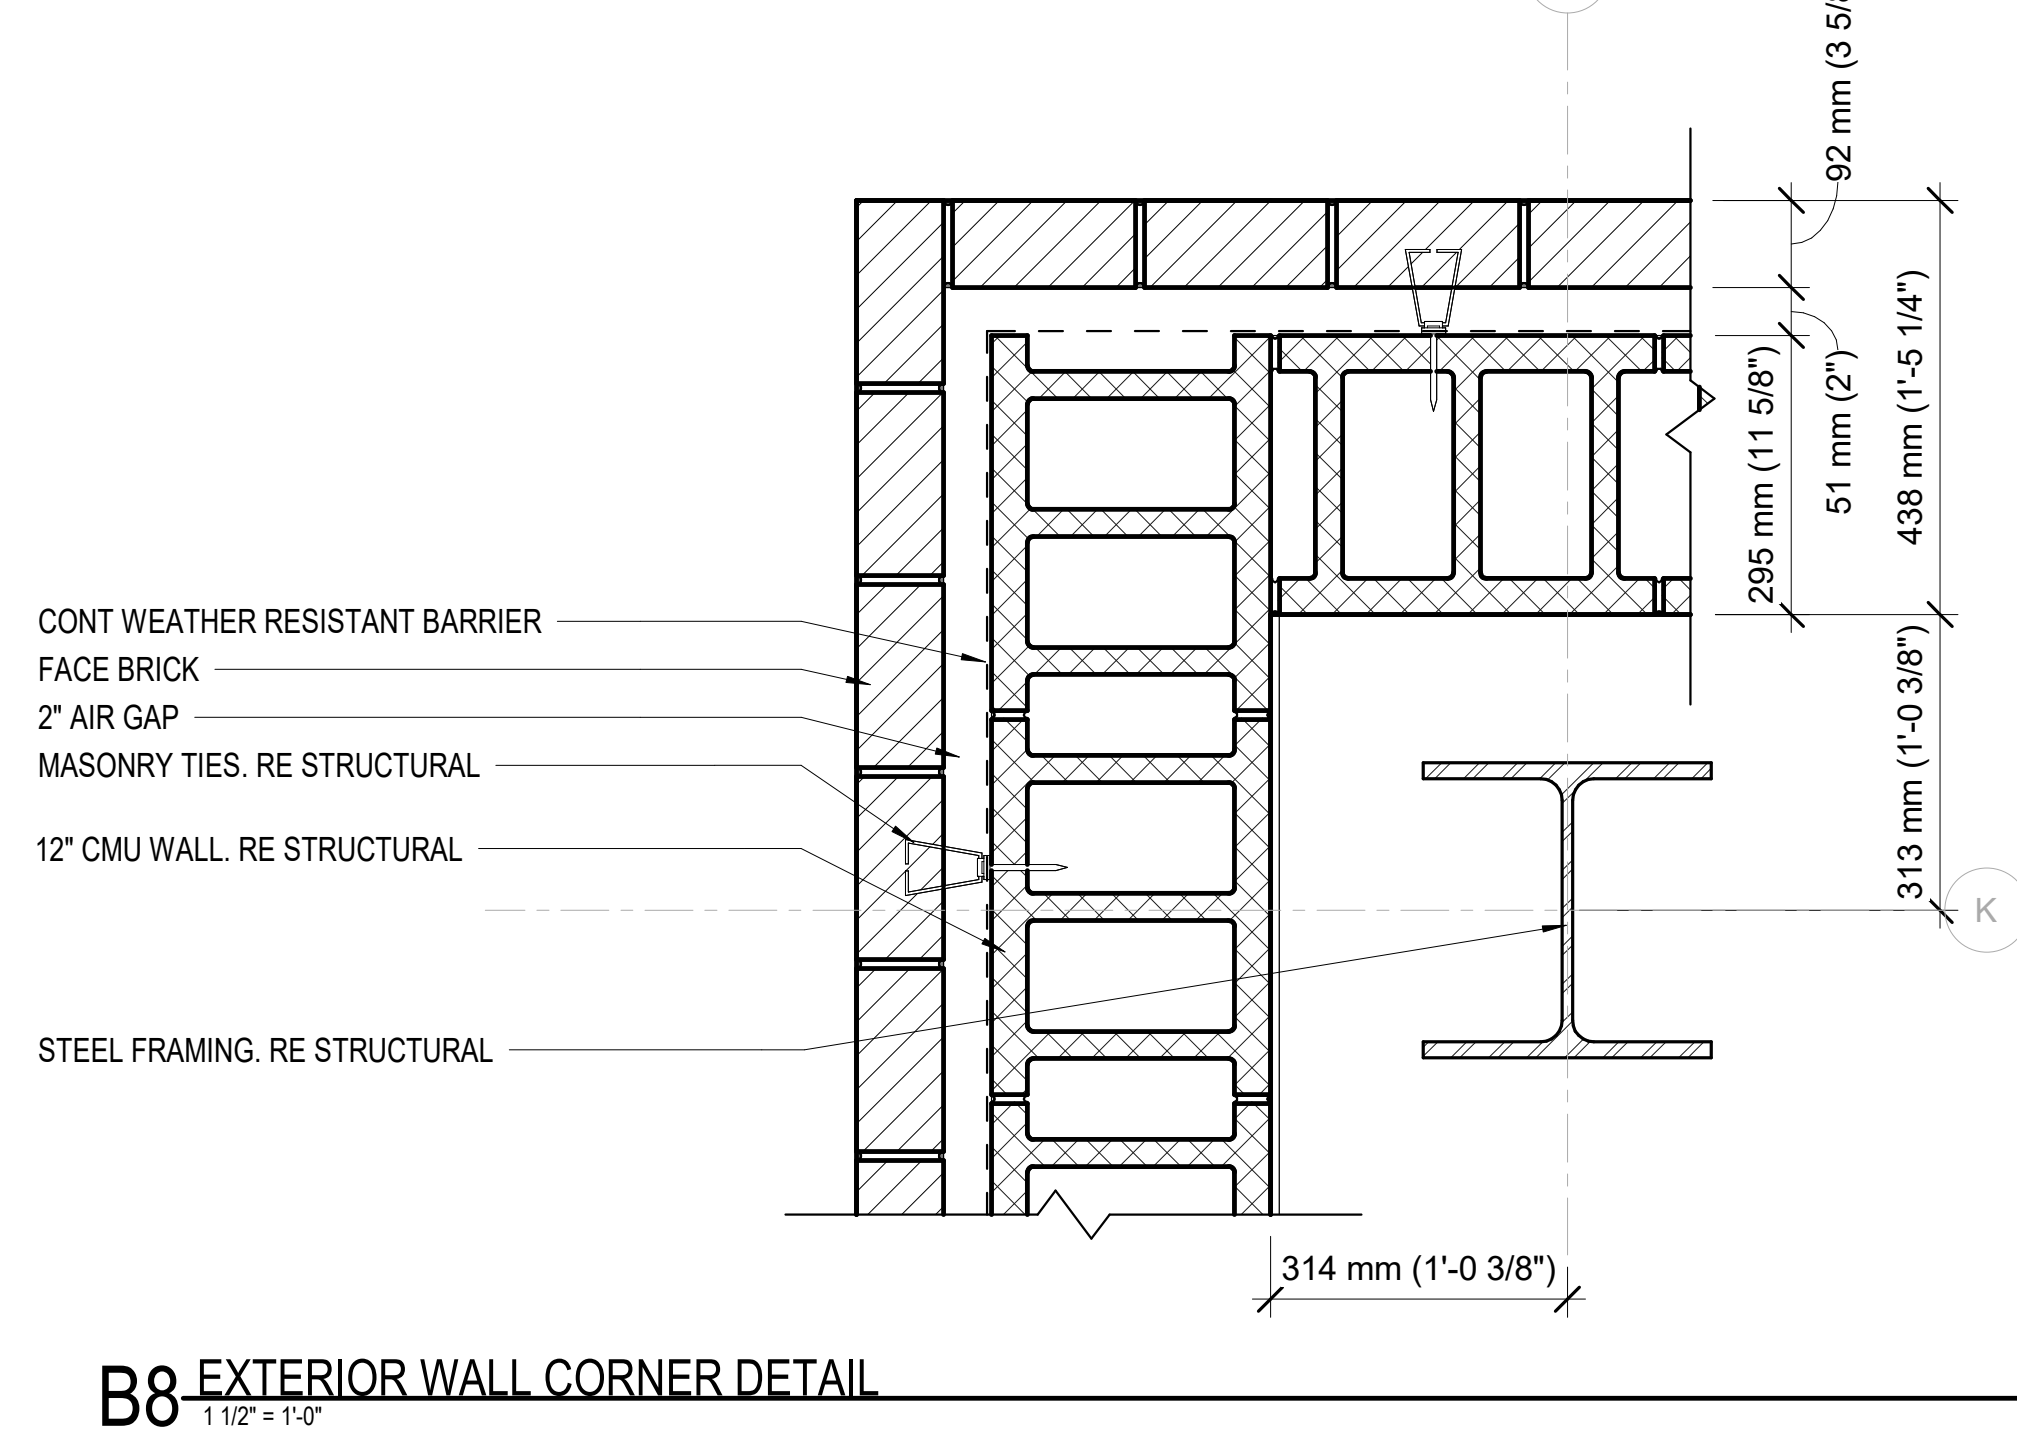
92 mm (3 5/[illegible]

295 mm (11 5/8")

51 mm (2")

438 mm (1'-5 1/4")

313 mm (1'-0 3/8")

K

CONT WEATHER RESISTANT BARRIER
FACE BRICK
2" AIR GAP
MASONRY TIES. RE STRUCTURAL
12" CMU WALL. RE STRUCTURAL

STEEL FRAMING. RE STRUCTURAL

314 mm (1'-0 3/8")

B8 EXTERIOR WALL CORNER DETAIL
1 1/2" = 1'-0"